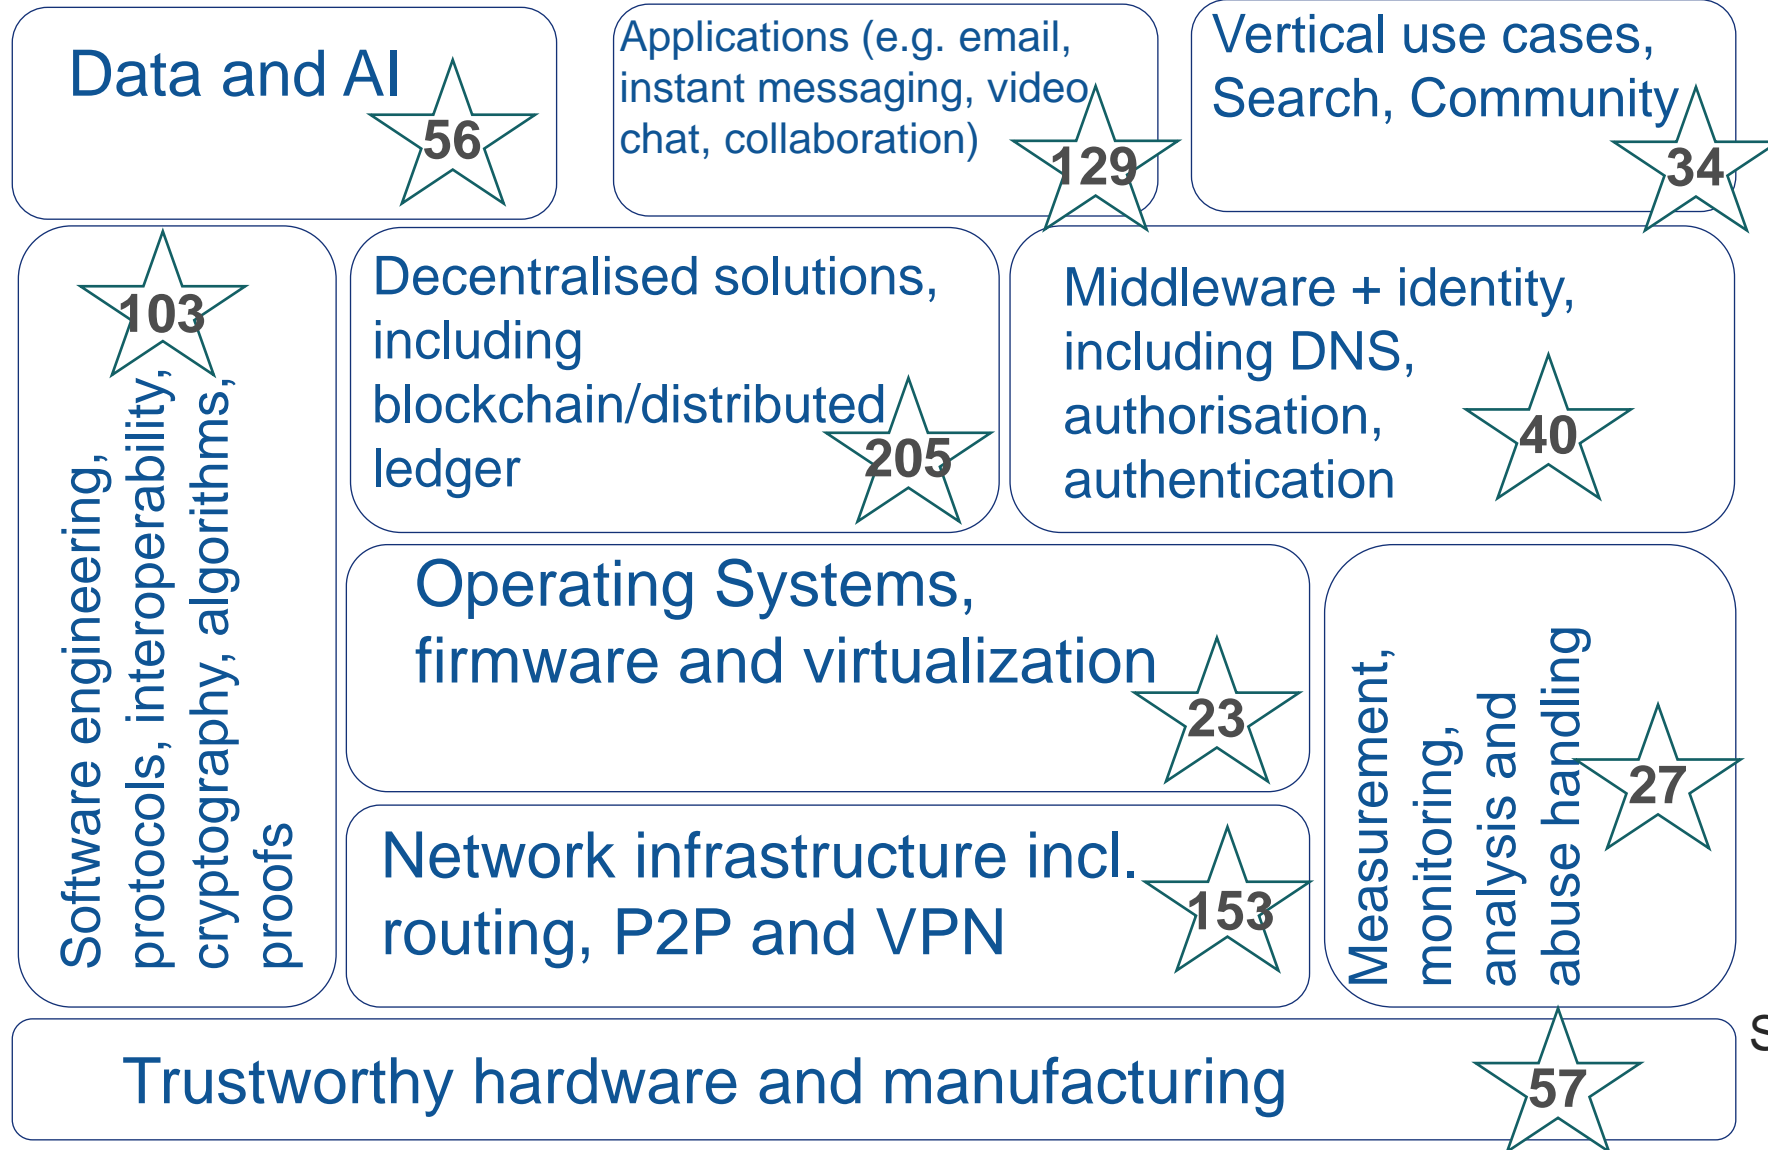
Data and AI
56

Applications (e.g. email, instant messaging, video chat, collaboration)
129

Vertical use cases, Search, Community
34

Software engineering, protocols, interoperability, cryptography, algorithms, proofs
103

Decentralised solutions, including blockchain/distributed ledger
205

Middleware + identity, including DNS, authorisation, authentication
40

Operating Systems, firmware and virtualization
23

Measurement, monitoring, analysis and abuse handling
27

Network infrastructure incl. routing, P2P and VPN
153

Trustworthy hardware and manufacturing
57

S